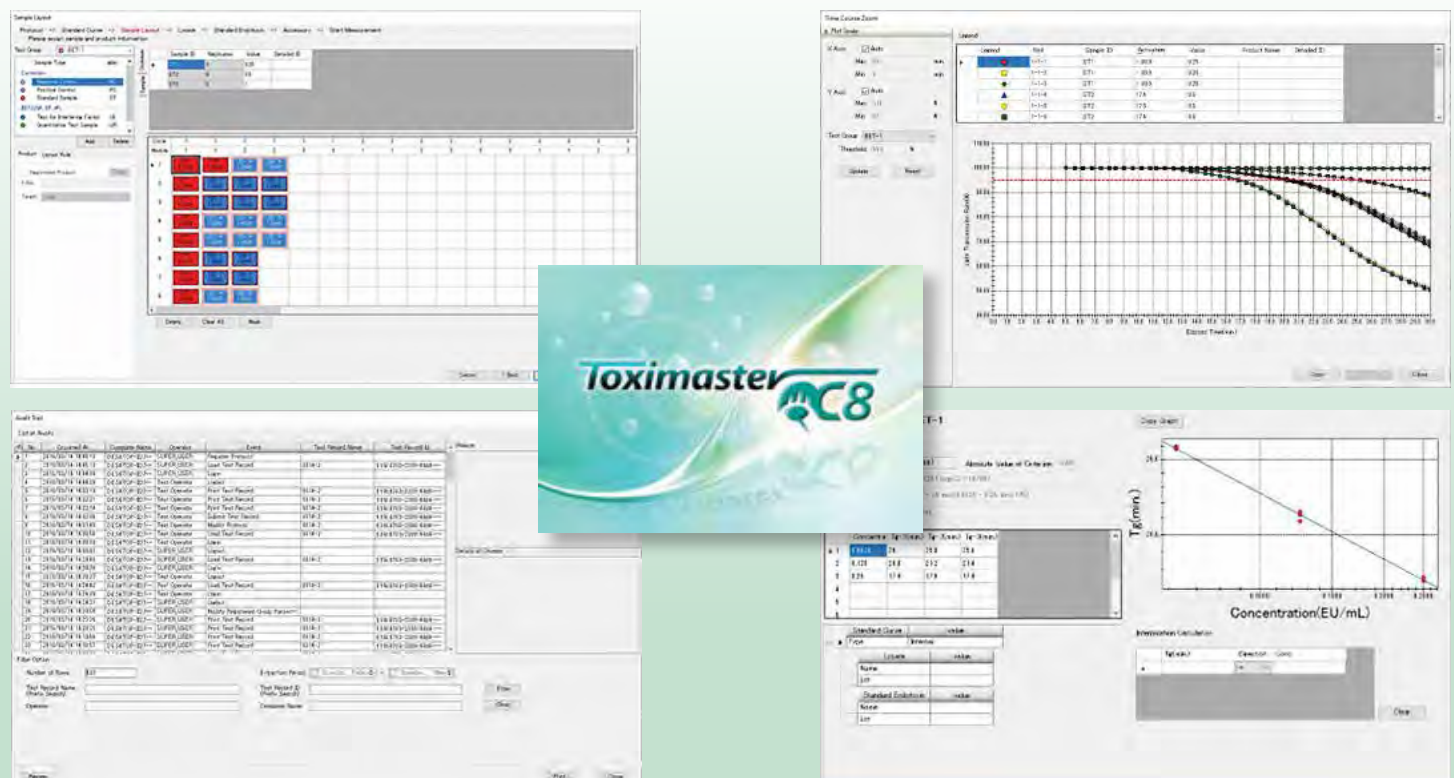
Sample Layout

Protocol → Standard Curve → Sample Layout → Lysate → Standard Endotoxin → Accessory → Start Measurement

Please assign sample and product information

Test Group

Sample Type

Add

Delete

Delete

Clear All

Next

Cancel

Time Course Zoom

Plot Scale

X Axis

Auto

Max

Min

Y Axis

Auto

Max

Min

Test Group

Threshold

Update

Reset

Legend

Well

Sample ID

Activator

Value

Product Name

Detailed ID

Elapsed Time(min)

Close

Toximaster QC8

Audit Trail

List of Audits

No

Occurred At

Computer Name

Operator

Event

Test Record Name

Test Record Id

Reason

Details of Changes

Filter Option

Number of Rows

Test Record Name (Prefix Search)

Operator

Extraction Period

Test Record ID (Prefix Search)

Computer Name

Filter

Clear

Preview

Print

Close

Absolute Value of Criterion

Copy Graph

Standard Curve

value

Type

Lysate

value

Name

Lot

Standard Endotoxin

value

Name

Lot

Tg(min.)

Concentration(EU/mL)

Interpolation Calculation

Clear